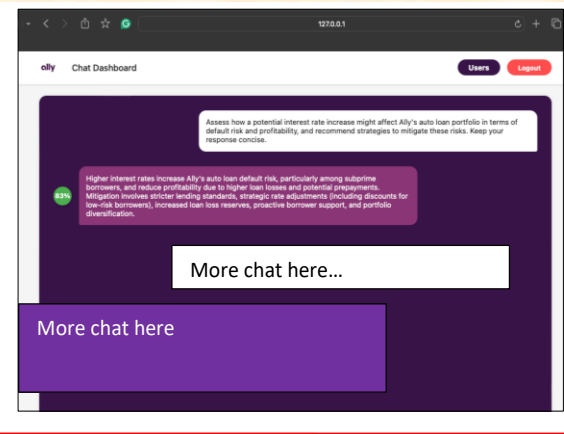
127.0.0.1

ally Chat Dashboard

Users Logout

Assess how a potential interest rate increase might affect Ally's auto loan portfolio in terms of default risk and profitability, and recommend strategies to mitigate these risks. Keep your response concise.

83%

Higher interest rates increase Ally's auto loan default risk, particularly among subprime borrowers, and reduce profitability due to higher loan losses and potential prepayments. Mitigation involves stricter lending standards, strategic rate adjustments (including discounts for low-risk borrowers), increased loan loss reserves, proactive borrower support, and portfolio diversification.

More chat here…

More chat here